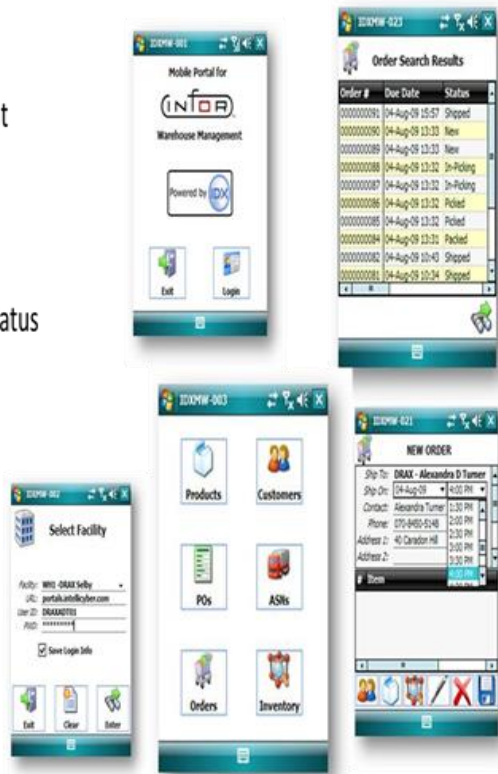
t

atus

IDXMW-001

Mobile Portal for

INFOR

Warehouse Management

Powered by IDX

Exit

Login

IDXMW-023

Order Search Results

| Order # | Due Date | Status |
|---|---|---|
| 0000000091 | 04-Aug-09 15:57 | Shipped |
| 0000000090 | 04-Aug-09 13:33 | New |
| 0000000089 | 04-Aug-09 13:33 | New |
| 0000000088 | 04-Aug-09 13:32 | In-Picking |
| 0000000087 | 04-Aug-09 13:32 | In-Picking |
| 0000000086 | 04-Aug-09 13:32 | Picked |
| 0000000085 | 04-Aug-09 13:32 | Picked |
| 0000000084 | 04-Aug-09 13:31 | Packed |
| 0000000082 | 04-Aug-09 10:43 | Shipped |
| 0000000081 | 04-Aug-09 10:34 | Shipped |

IDXMW-002

Select Facility

Facility: WH1 -DRAX Selby

URL: portal.intellicyber.com

User ID: DRAXADT01

PWD: **********

Save Login Info

Exit

Clear

Enter

IDXMW-003

Products

Customers

POs

ASNs

Orders

Inventory

IDXMW-021

NEW ORDER

Ship To: DRAX - Alexandra D Turner

Ship On: 04-Aug-09 4:00 PM

Contact: Alexandra Turner

Phone: 070-8450-5148

Address 1: 40 Caradon Hill

Address 2:

1:30 PM
2:00 PM
2:30 PM
3:00 PM
3:30 PM
4:00 PM

# Item